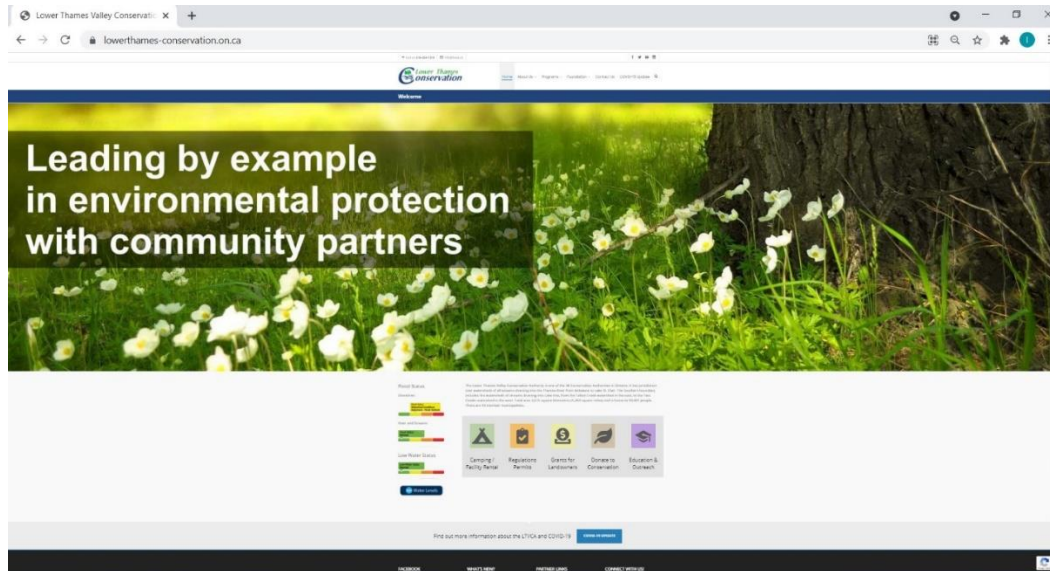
Lower Thames Valley Conservati

lowerthames-conservation.on.ca

Lower Thames Conservation

Welcome

Leading by example in environmental protection with community partners

Flood Status

Low Water Status

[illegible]

Camping / Facility Rental

Regulations Permits

Grants for Landowners

Donate to Conservation

Education & Outreach

Water Levels

Find out more information about the LTVCA and COVID-19

FACEBOOK

WHAT'S NEW

PARTNER LINKS

CONNECT WITH US